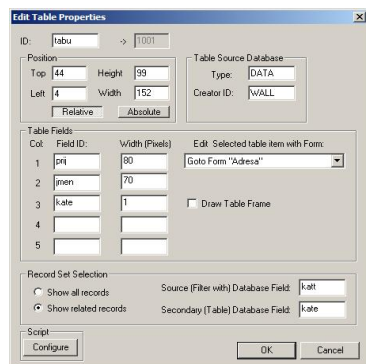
Edit Table Properties

ID: tabu -> 1001

Position
Top 44 Height 99
Left 4 Width 152
Relative Absolute

Table Source Database
Type: DATA
Creator ID: WALL

Table Fields
Col: Field ID: Width (Pixels)
1 prij 80
2 jmen 70
3 kate 1
4
5

Edit Selected table item with Form:
Goto Form "Adresa"

Draw Table Frame

Record Set Selection
Show all records
Show related records
Source (Filter with) Database Field: katt
Secondary (Table) Database Field: kate

Script
Configure

OK Cancel